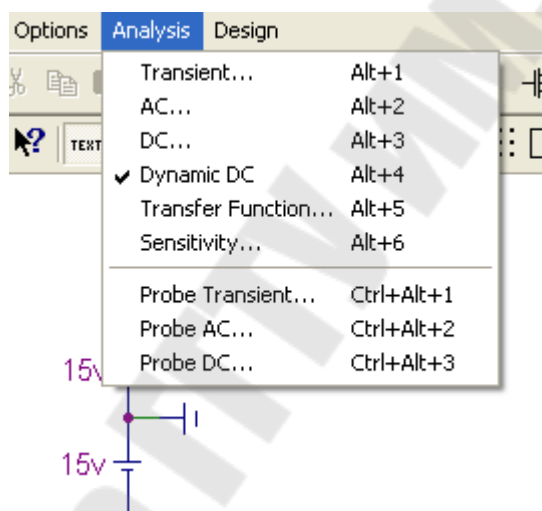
Options Analysis Design

TEXT

Transient... Alt+1
AC... Alt+2
DC... Alt+3
✔ Dynamic DC Alt+4
Transfer Function... Alt+5
Sensitivity... Alt+6

Probe Transient... Ctrl+Alt+1
Probe AC... Ctrl+Alt+2
Probe DC... Ctrl+Alt+3

15v

15v